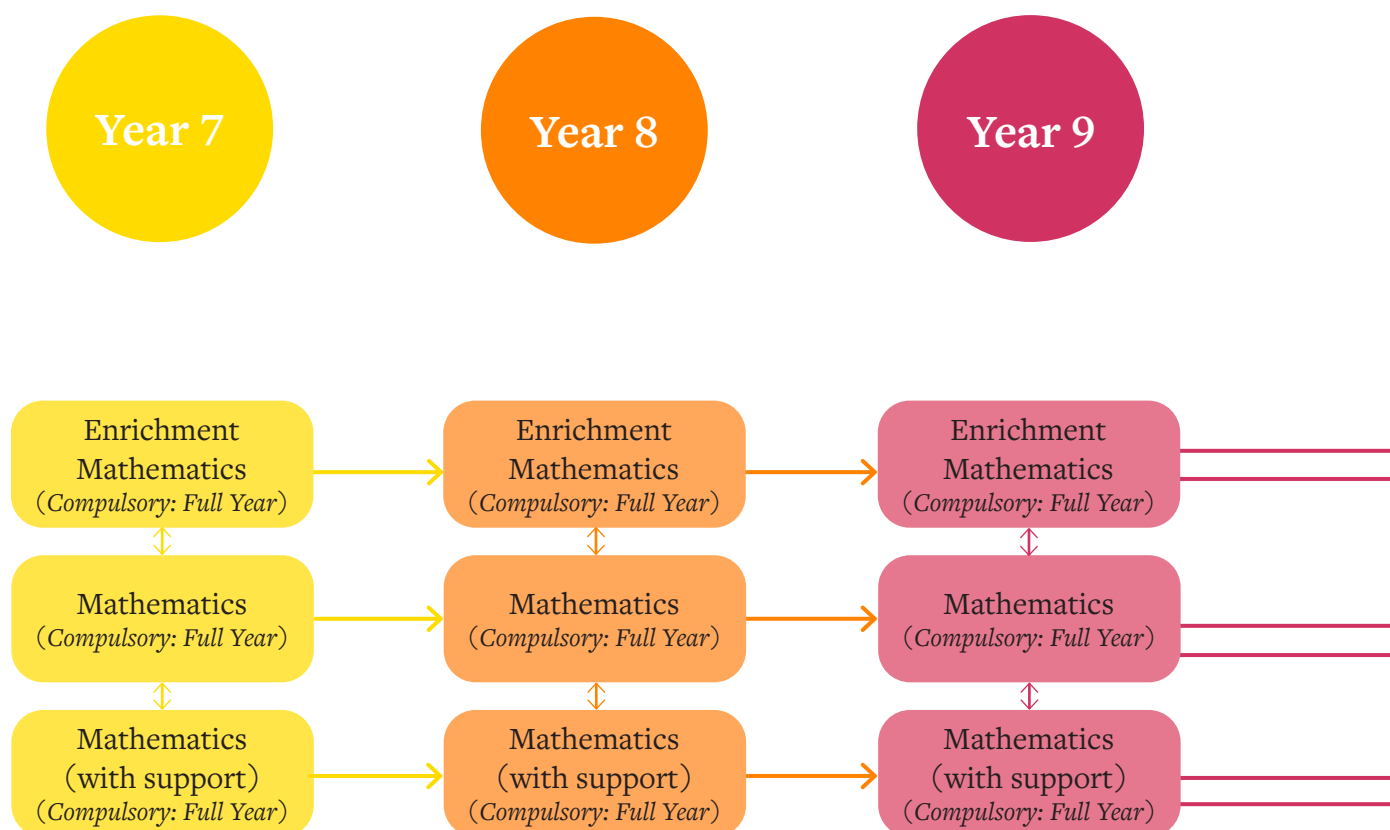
Year 7

Year 8

Year 9

Enrichment Mathematics (Compulsory: Full Year)

Enrichment Mathematics (Compulsory: Full Year)

Enrichment Mathematics (Compulsory: Full Year)

Mathematics (Compulsory: Full Year)

Mathematics (Compulsory: Full Year)

Mathematics (Compulsory: Full Year)

Mathematics (with support) (Compulsory: Full Year)

Mathematics (with support) (Compulsory: Full Year)

Mathematics (with support) (Compulsory: Full Year)